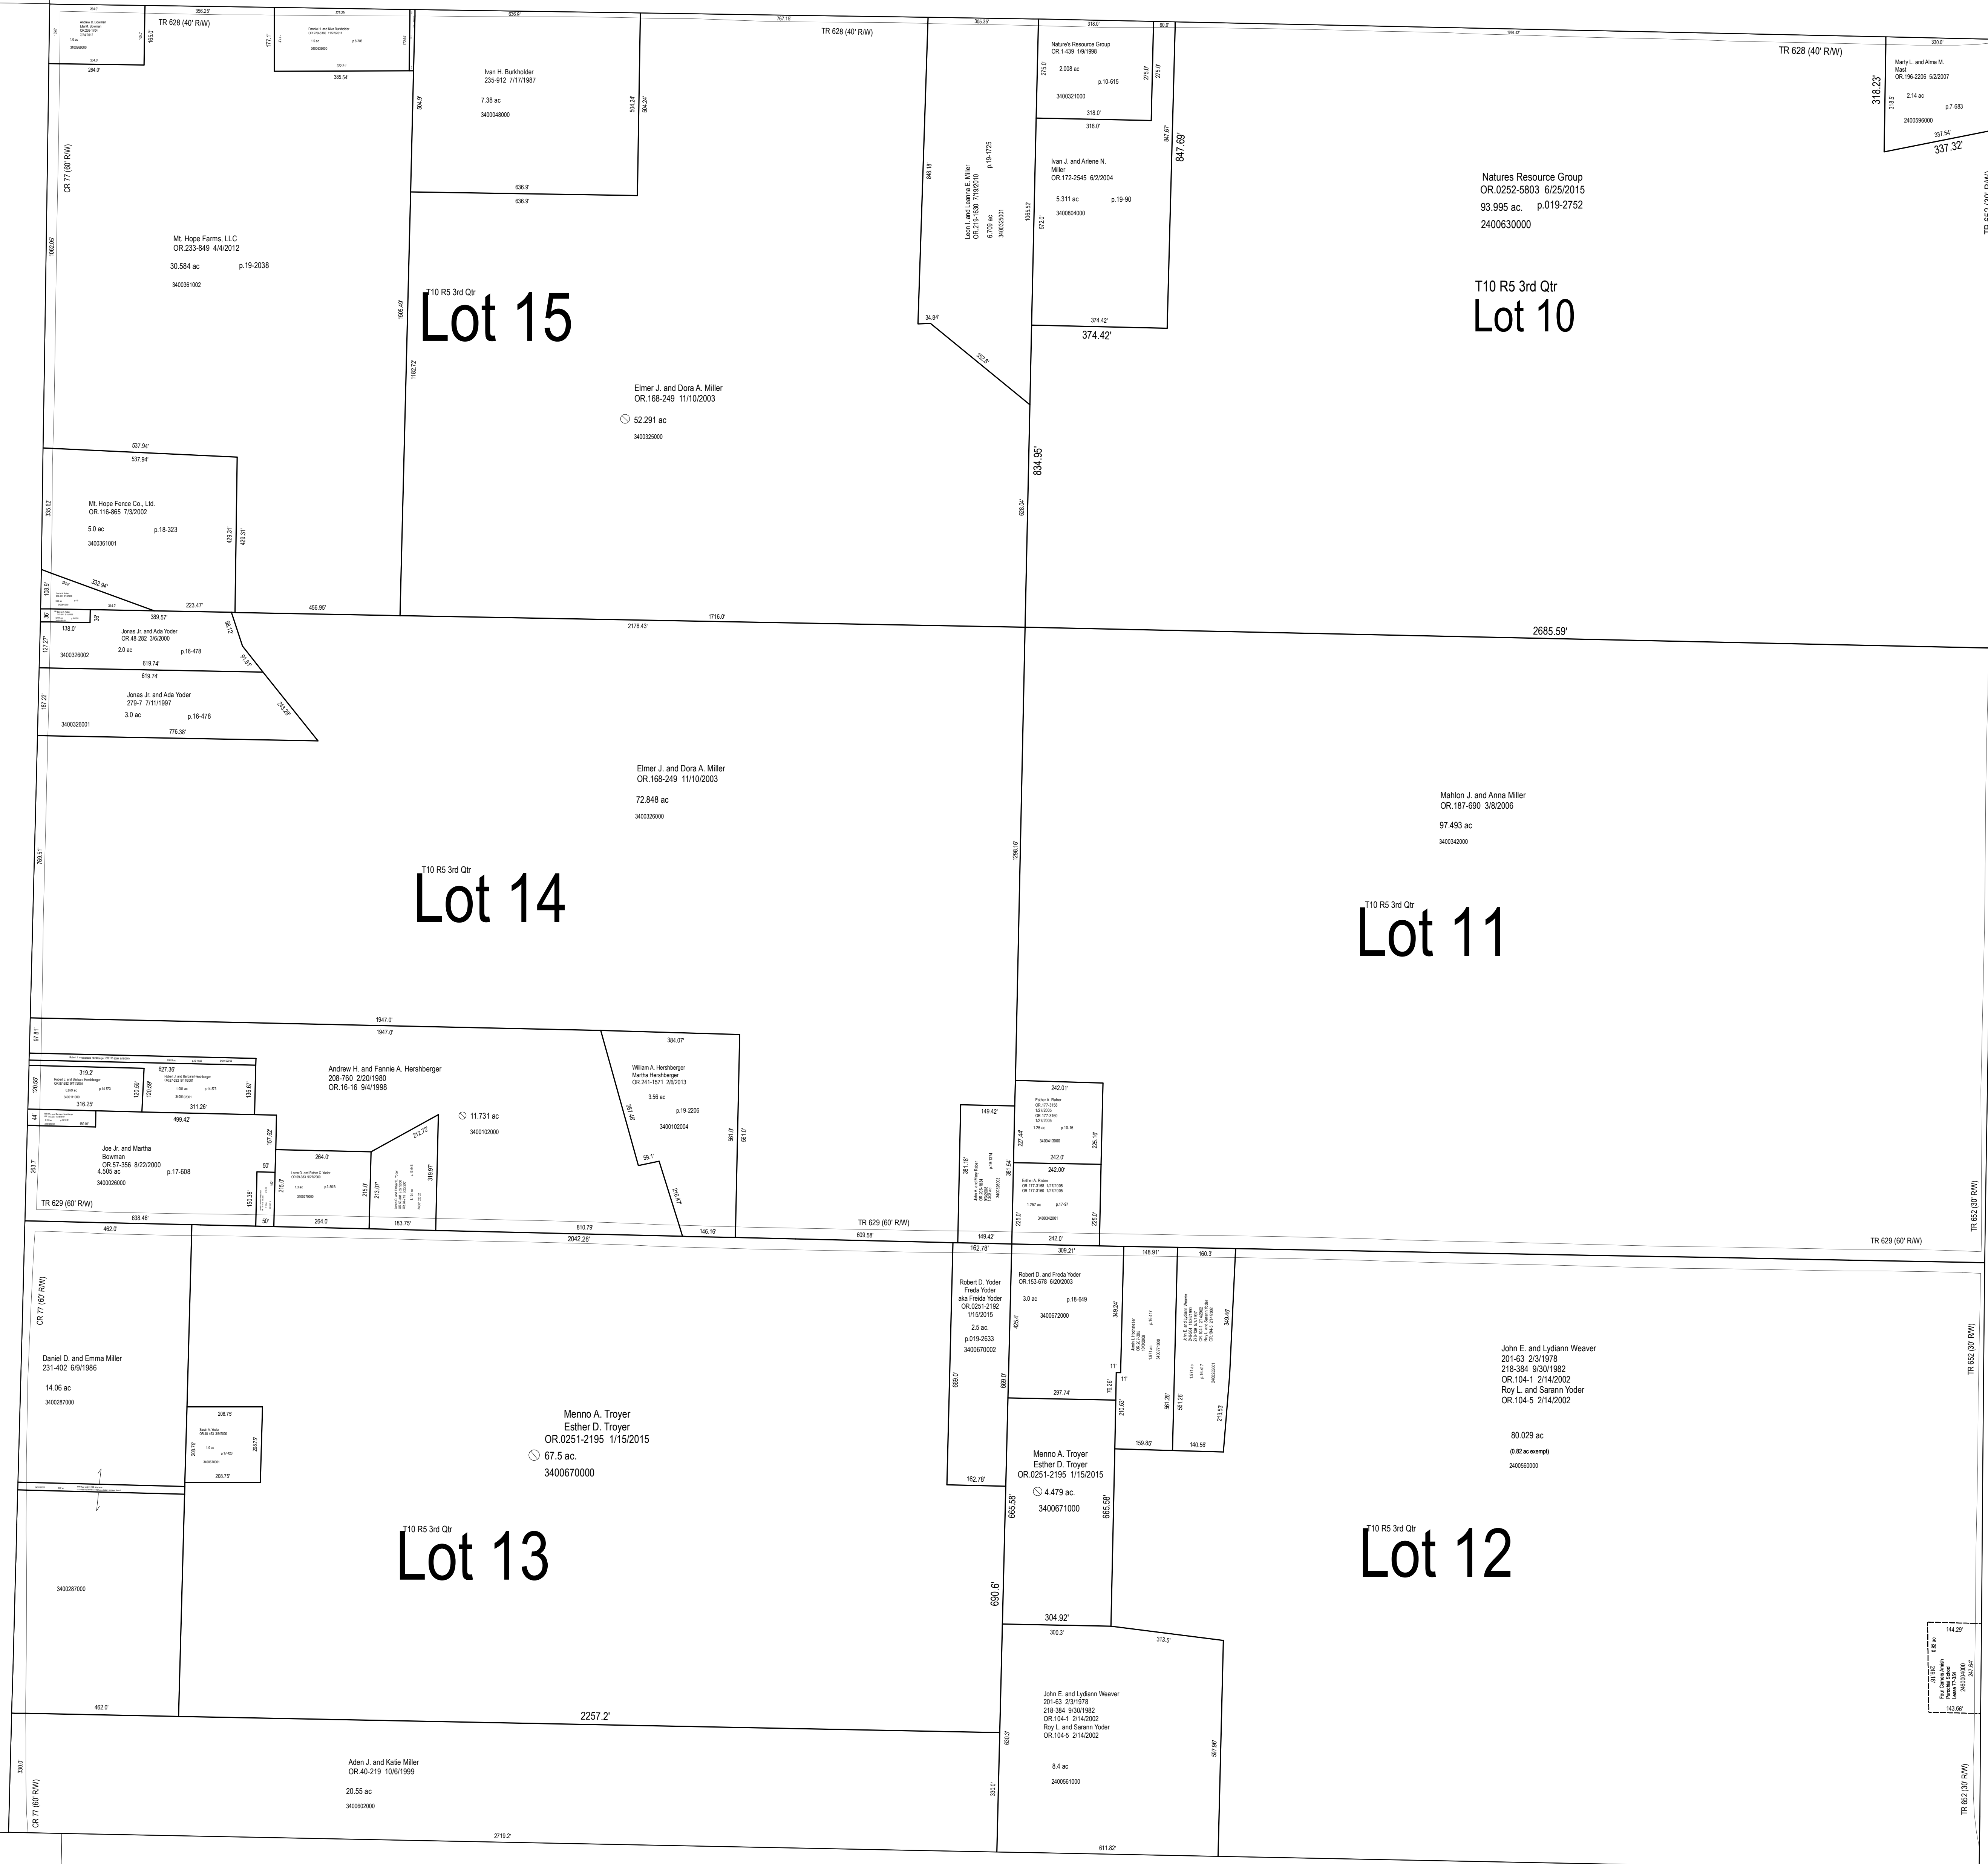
TR 628 (40' R/W)
TR 628 (40' R/W)
TR 628 (40' R/W)
CR 77 (60' R/W)

Ivan H. Burkholder
235-912 7/17/1987
7.38 ac
3400048000

636.9'
636.9'

Mt. Hope Farms, LLC
OR.233-849 4/4/2012
30.584 ac p.19-2038
3400361002

T10 R5 3rd Qtr
Lot 15

Elmer J. and Dora A. Miller
OR.168-249 11/10/2003
52.291 ac
3400325000

Nature's Resource Group
OR.1-439 1/9/1998
2.008 ac
p.10-615
3400321000

318.0'
318.0'

Ivan J. and Arlene N. Miller
OR.172-2545 6/2/2004
5.311 ac p.19-90
3400804000

Leon J. and Leanna E. Miller
OR.219-1630 7/19/2010
6.709 ac
3400325001
p.19-1725

374.42'
374.42'
847.69'
834.95'

Natures Resource Group
OR.0252-5803 6/25/2015
93.995 ac. p.019-2752
2400630000

T10 R5 3rd Qtr
Lot 10

Marty L. and Alma M. Mast
OR.196-2206 5/2/2007
2.14 ac
p.7-683
2400596000
318.23'
337.54'
337.32'

537.94'
537.94'
Mt. Hope Fence Co., Ltd.
OR.116-865 7/3/2002
5.0 ac p.18-323
3400361001
429.31'
429.31'

332.94'
389.57'
223.47'
456.95'
2178.43'
1716.0'
2685.59'

Jonas Jr. and Ada Yoder
OR.48-282 3/6/2000
2.0 ac p.16-478
3400326002
619.74'
619.74'

Jonas Jr. and Ada Yoder
279-7 7/11/1997
3.0 ac p.16-478
3400326001
776.38'

Elmer J. and Dora A. Miller
OR.168-249 11/10/2003
72.848 ac
3400326000

T10 R5 3rd Qtr
Lot 14

Mahlon J. and Anna Miller
OR.187-690 3/8/2006
97.493 ac
3400342000

T10 R5 3rd Qtr
Lot 11

1947.0'
1947.0'

Andrew H. and Fannie A. Hershberger
208-760 2/20/1980
OR.16-16 9/4/1998
11.731 ac
3400102000

William A. Hershberger
Martha Hershberger
OR.241-1571 2/6/2013
3.56 ac
p.19-2206
3400102004
384.07'
561.0'

319.2'
627.36'
316.25'
311.26'
499.42'

Joe Jr. and Martha Bowman
OR.57-356 8/22/2000
4.505 ac p.17-608
3400026000

TR 629 (60' R/W)
638.46'
462.0'
2042.28'
810.79'
146.16'
609.58'
TR 629 (60' R/W)
TR 629 (60' R/W)

264.0'
264.0'
183.75'
149.42'
149.42'
242.01'
242.00'
242.0'
242.0'

Robert D. Yoder
Freda Yoder
aka Freida Yoder
OR.0251-2192
1/15/2015
2.5 ac.
p.019-2633
3400670002
162.78'
162.78'
669.0'
669.0'

Robert D. and Freda Yoder
OR.153-678 6/20/2003
3.0 ac p.18-649
3400672000
309.21'
297.74'
349.24'

148.91'
160.3'
159.85'
140.56'

CR 77 (60' R/W)

Daniel D. and Emma Miller
231-402 6/9/1986
14.06 ac
3400287000

208.75'
208.75'

Menno A. Troyer
Esther D. Troyer
OR.0251-2195 1/15/2015
67.5 ac.
3400670000

Menno A. Troyer
Esther D. Troyer
OR.0251-2195 1/15/2015
4.479 ac.
3400671000
665.58'
665.58'

John E. and Lydiann Weaver
201-63 2/3/1978
218-384 9/30/1982
OR.104-1 2/14/2002
Roy L. and Sarann Yoder
OR.104-5 2/14/2002
80.029 ac
(0.82 ac exempt)
2400560000

3400287000

T10 R5 3rd Qtr
Lot 13

T10 R5 3rd Qtr
Lot 12

690.6'
304.92'
300.3'
313.5'

TR 652 (30' R/W)
TR 652 (30' R/W)
TR 652 (30' R/W)
TR 652 (30' R/W)

462.0'
2257.2'

John E. and Lydiann Weaver
201-63 2/3/1978
218-384 9/30/1982
OR.104-1 2/14/2002
Roy L. and Sarann Yoder
OR.104-5 2/14/2002
8.4 ac
2400561000

Aden J. and Katie Miller
OR.40-219 10/6/1999
20.55 ac
3400602000

CR 77 (60' R/W)
2719.2'
611.82'
144.29'
143.66'